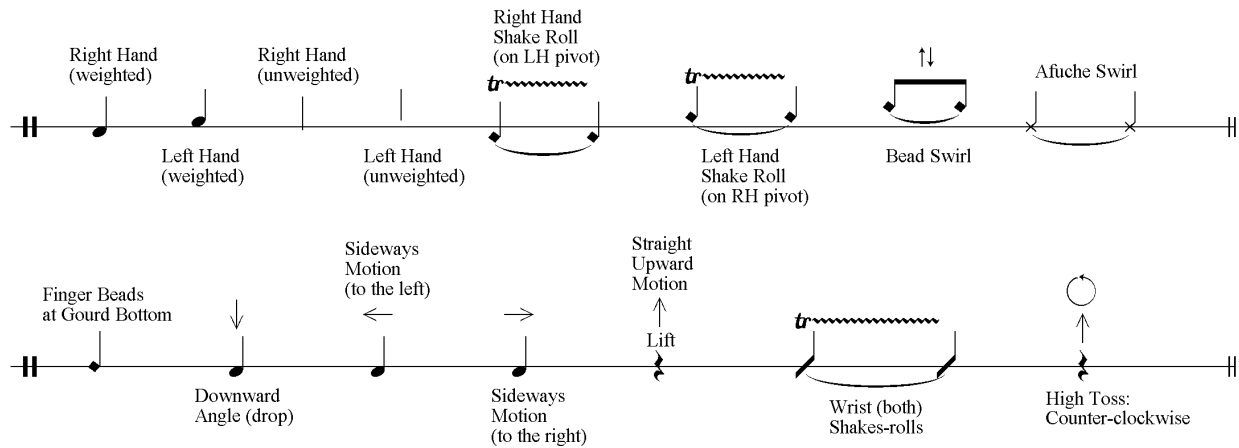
Right Hand (weighted)

Right Hand (unweighted)

Right Hand Shake Roll (on LH pivot)

tr

tr

Afuche Swirl

Left Hand (weighted)

Left Hand (unweighted)

Left Hand Shake Roll (on RH pivot)

Bead Swirl

Finger Beads at Gourd Bottom

Sideways Motion (to the left)

Straight Upward Motion

Lift

tr

Downward Angle (drop)

Sideways Motion (to the right)

Wrist (both) Shakes-rolls

High Toss: Counter-clockwise